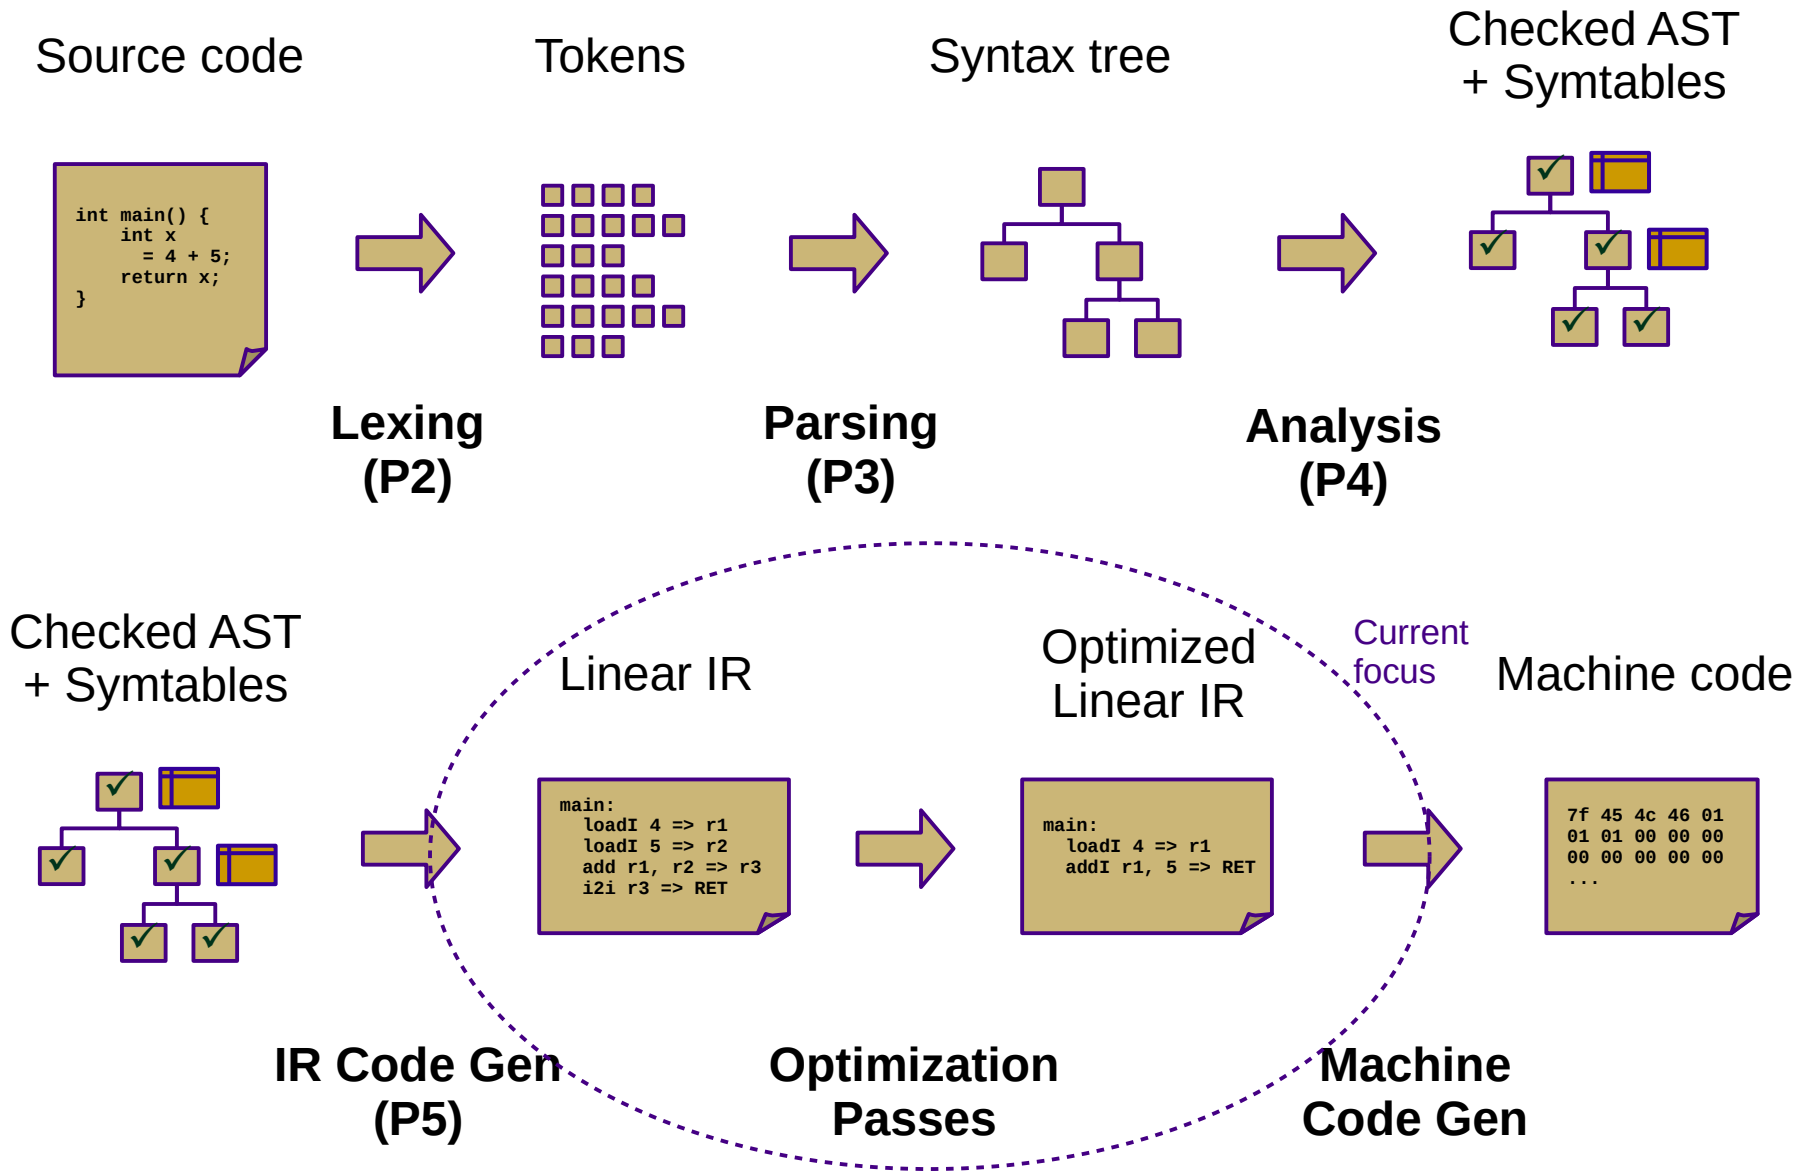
Source code

int main() {
int x
= 4 + 5;
return x;
}

Tokens

Syntax tree

Checked AST + Symtables

Lexing (P2)

Parsing (P3)

Analysis (P4)

Checked AST + Symtables

Linear IR

main:
loadI 4 => r1
loadI 5 => r2
add r1, r2 => r3
i2i r3 => RET

Optimized Linear IR

main:
loadI 4 => r1
addI r1, 5 => RET

Current focus

Machine code

7f 45 4c 46 01
01 01 00 00 00
00 00 00 00 00
...

IR Code Gen (P5)

Optimization Passes

Machine Code Gen